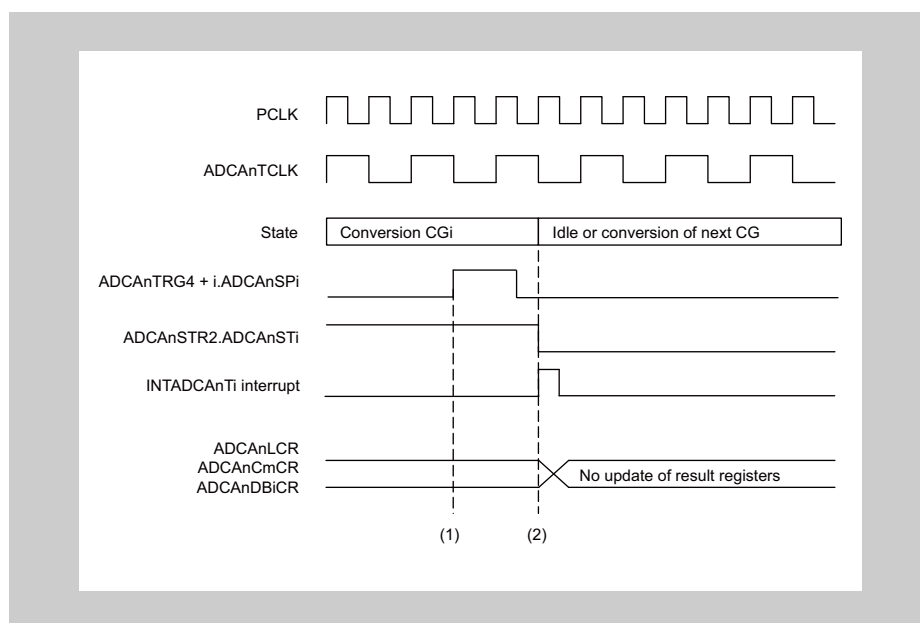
PCLK

ADCAnTCLK

State
Conversion CGi
Idle or conversion of next CG

ADCAnTRG4 + i.ADCAnSPi

ADCAnSTR2.ADCAnSTi

INTADCAnTi interrupt

ADCAnLCR
ADCAnCmCR
ADCAnDBiCR
No update of result registers

(1)
(2)